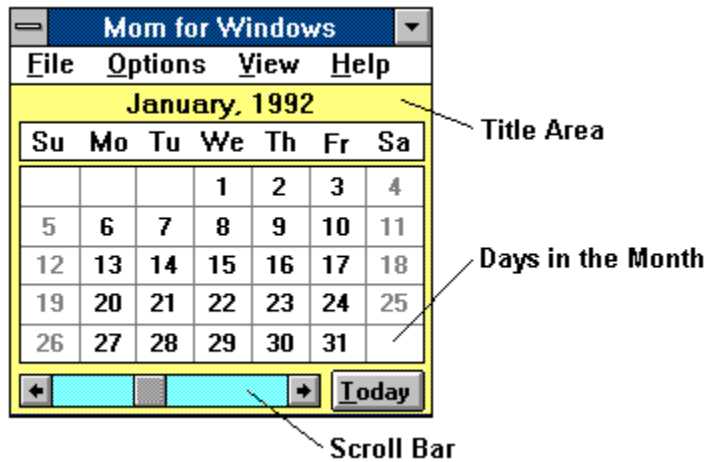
Mom for Windows

File Options View Help

January, 1992

| Su | Mo | Tu | We | Th | Fr | Sa |
|---|---|---|---|---|---|---|
| | | | 1 | 2 | 3 | 4 |
| 5 | 6 | 7 | 8 | 9 | 10 | 11 |
| 12 | 13 | 14 | 15 | 16 | 17 | 18 |
| 19 | 20 | 21 | 22 | 23 | 24 | 25 |
| 26 | 27 | 28 | 29 | 30 | 31 | |

Today

Title Area

Days in the Month

Scroll Bar